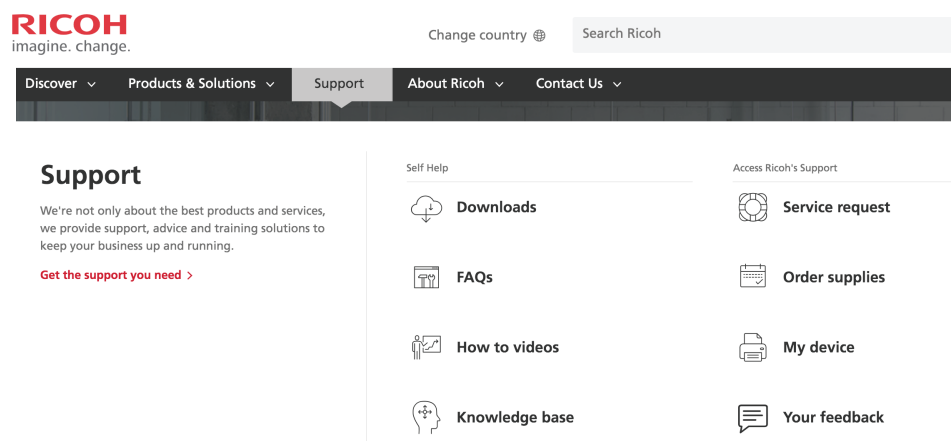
RICOH
imagine. change.

Change country

Search Ricoh

Discover
Products & Solutions
Support
About Ricoh
Contact Us

Support

We're not only about the best products and services, we provide support, advice and training solutions to keep your business up and running.

Get the support you need >

Self Help

Downloads

FAQs

How to videos

Knowledge base

Access Ricoh's Support

Service request

Order supplies

My device

Your feedback